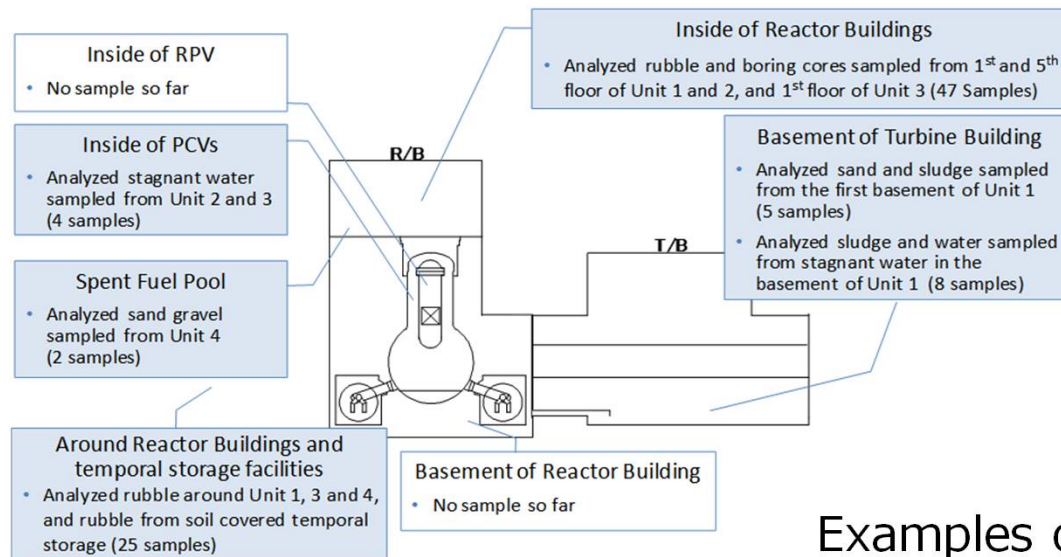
Inside of RPV
• No sample so far

Inside of PCVs
• Analyzed stagnant water sampled from Unit 2 and 3 (4 samples)

Spent Fuel Pool
• Analyzed sand gravel sampled from Unit 4 (2 samples)

Inside of Reactor Buildings
• Analyzed rubble and boring cores sampled from 1st and 5th floor of Unit 1 and 2, and 1st floor of Unit 3 (47 Samples)

Basement of Turbine Building
• Analyzed sand and sludge sampled from the first basement of Unit 1 (5 samples)
• Analyzed sludge and water sampled from stagnant water in the basement of Unit 1 (8 samples)

R/B

T/B

Around Reactor Buildings and temporal storage facilities
• Analyzed rubble around Unit 1, 3 and 4, and rubble from soil covered temporal storage (25 samples)

Basement of Reactor Building
• No sample so far

Examples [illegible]